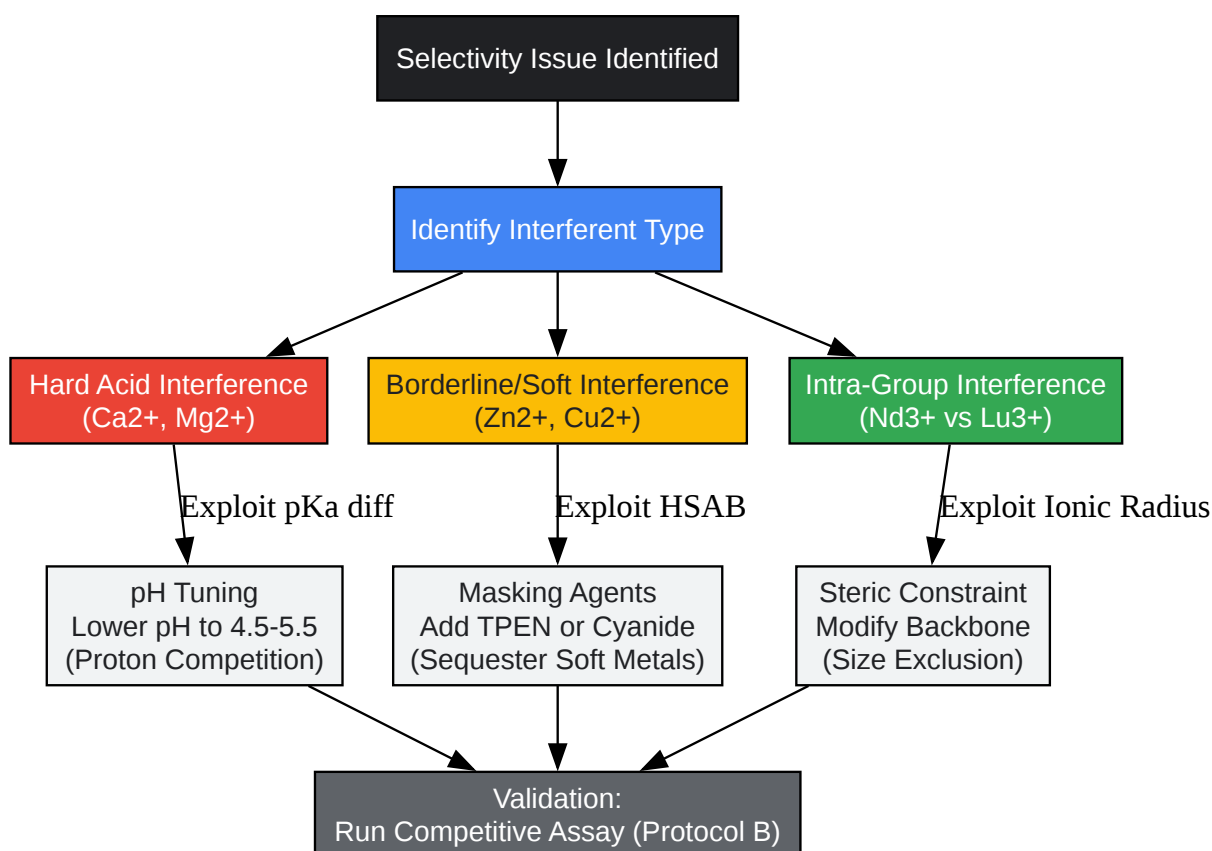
Selectivity Issue Identified

Identify Interferent Type

Hard Acid Interference
(Ca2+, Mg2+)

Borderline/Soft Interference
(Zn2+, Cu2+)

Intra-Group Interference
(Nd3+ vs Lu3+)

Exploit pKa diff

Exploit HSAB

Exploit Ionic Radius

pH Tuning
Lower pH to 4.5-5.5
(Proton Competition)

Masking Agents
Add TPEN or Cyanide
(Sequester Soft Metals)

Steric Constraint
Modify Backbone
(Size Exclusion)

Validation:
Run Competitive Assay (Protocol B)